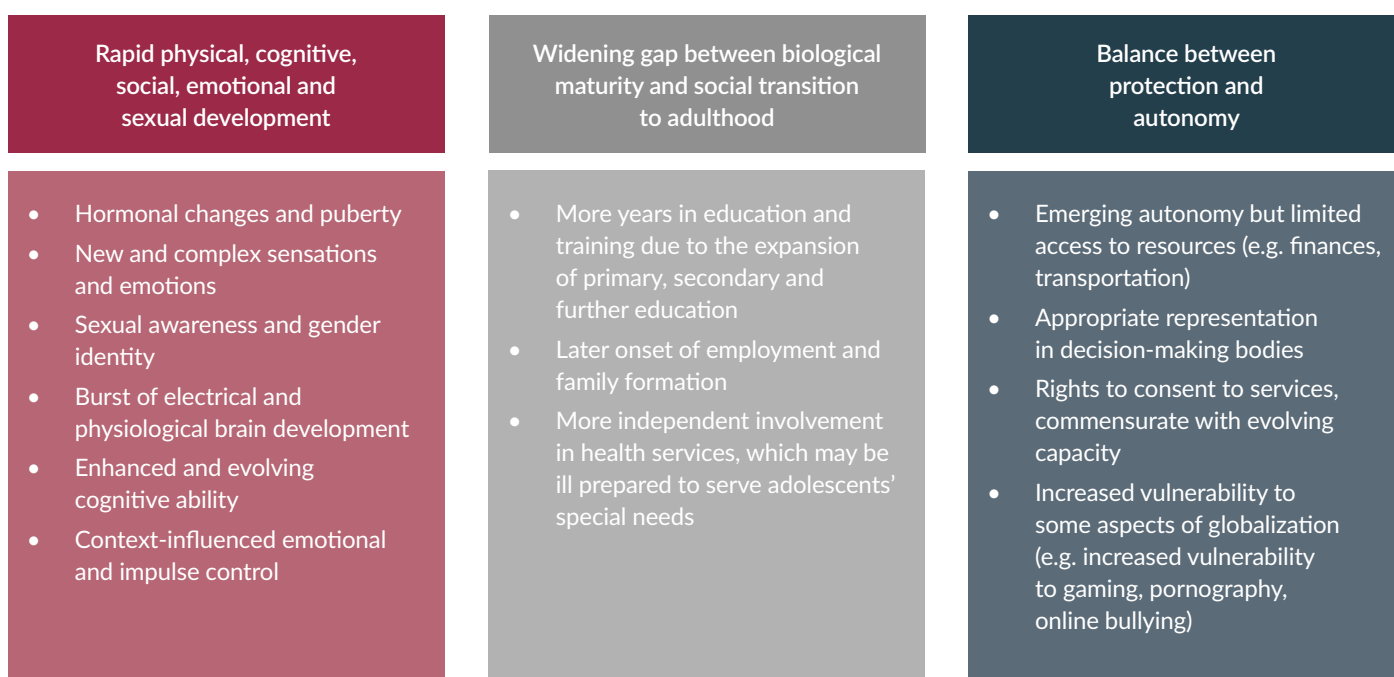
Rapid physical, cognitive, social, emotional and sexual development

- Hormonal changes and puberty
- New and complex sensations and emotions
- Sexual awareness and gender identity
- Burst of electrical and physiological brain development
- Enhanced and evolving cognitive ability
- Context-influenced emotional and impulse control

Widening gap between biological maturity and social transition to adulthood

- More years in education and training due to the expansion of primary, secondary and further education
- Later onset of employment and family formation
- More independent involvement in health services, which may be ill prepared to serve adolescents' special needs

Balance between protection and autonomy

- Emerging autonomy but limited access to resources (e.g. finances, transportation)
- Appropriate representation in decision-making bodies
- Rights to consent to services, commensurate with evolving capacity
- Increased vulnerability to some aspects of globalization (e.g. increased vulnerability to gaming, pornography, online bullying)